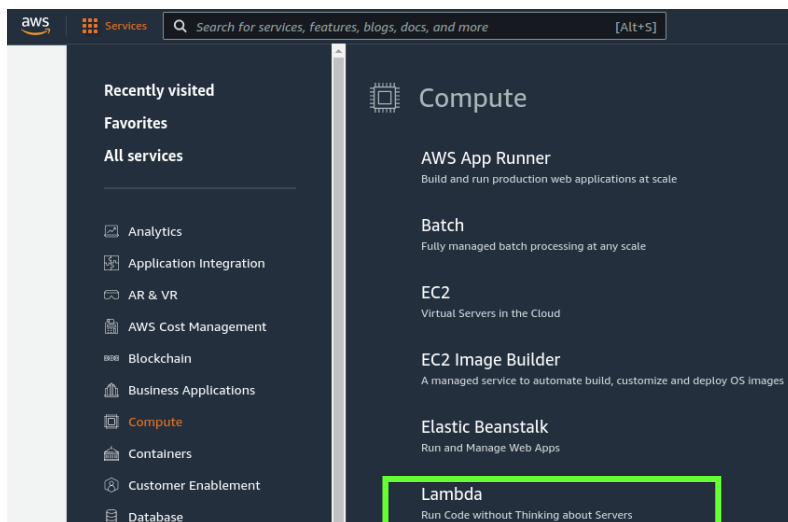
aws

Services

Search for services, features, blogs, docs, and more [Alt+S]

Recently visited

Favorites

All services

Analytics

Application Integration

AR & VR

AWS Cost Management

Blockchain

Business Applications

Compute

Containers

Customer Enablement

Database

Compute

AWS App Runner
Build and run production web applications at scale

Batch
Fully managed batch processing at any scale

EC2
Virtual Servers in the Cloud

EC2 Image Builder
A managed service to automate build, customize and deploy OS images

Elastic Beanstalk
Run and Manage Web Apps

Lambda
Run Code without Thinking about Servers